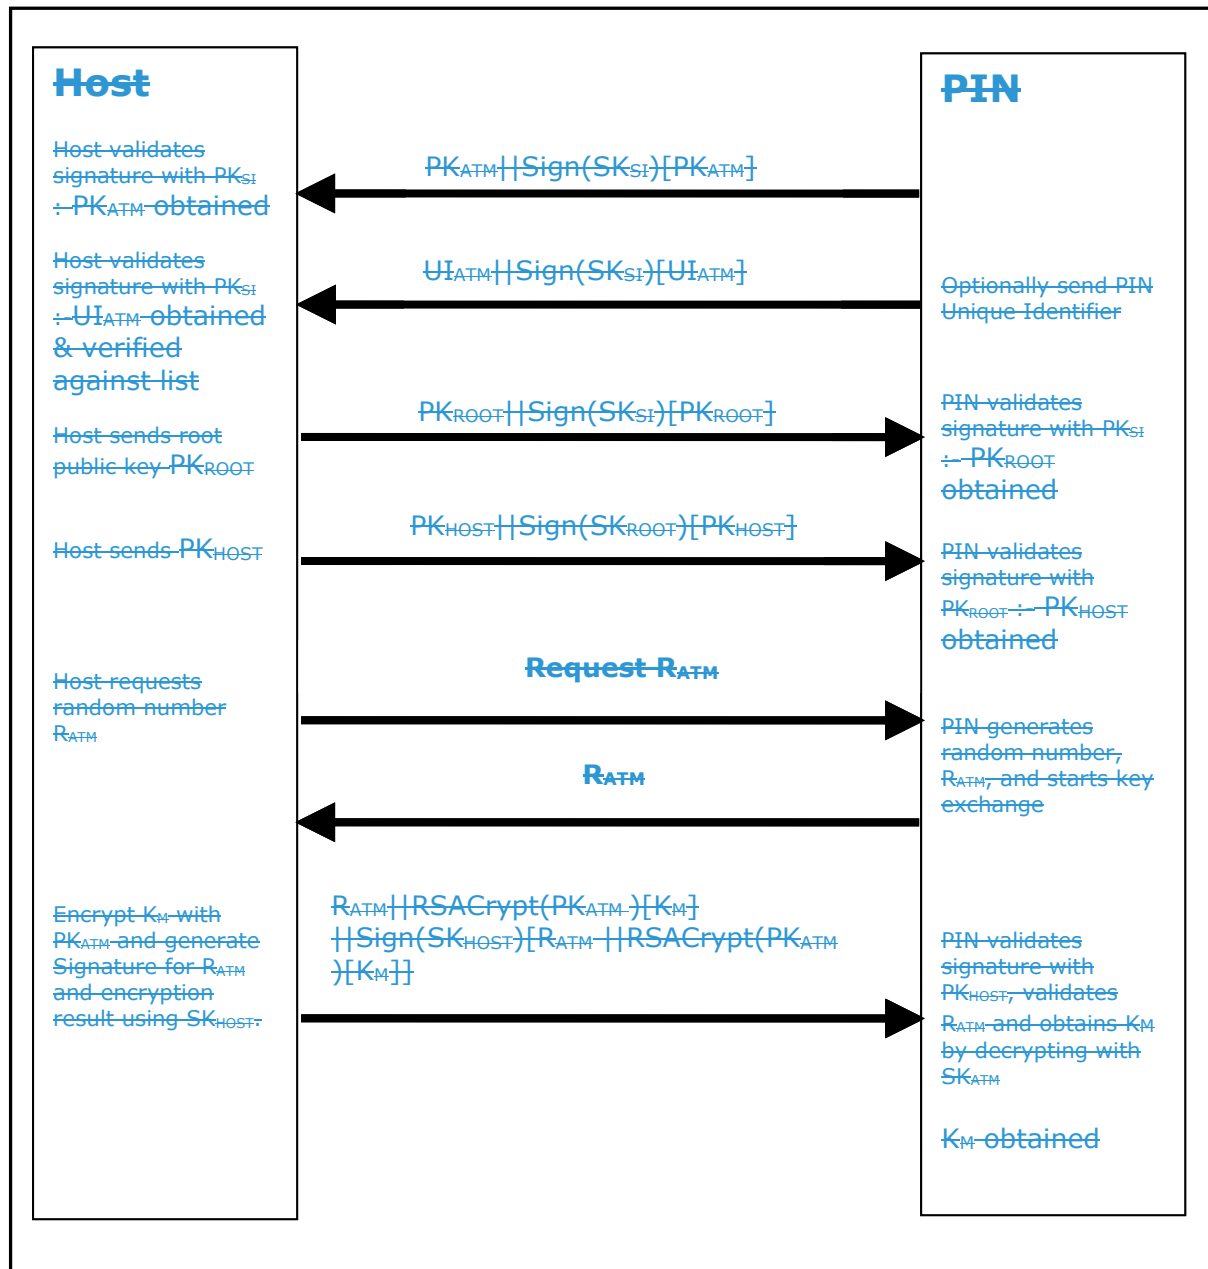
Host

Host validates signature with $PK_{SI}$ : $PK_{ATM}$ obtained

Host validates signature with $PK_{SI}$ : $UI_{ATM}$ obtained & verified against list

Host sends root public key $PK_{ROOT}$

Host sends $PK_{HOST}$

Host requests random number $R_{ATM}$

Encrypt $K_M$ with $PK_{ATM}$ and generate Signature for $R_{ATM}$ and encryption result using $SK_{HOST}$.

$PK_{ATM}||Sign(SK_{SI})[PK_{ATM}]$

$UI_{ATM}||Sign(SK_{SI})[UI_{ATM}]$

$PK_{ROOT}||Sign(SK_{SI})[PK_{ROOT}]$

$PK_{HOST}||Sign(SK_{ROOT})[PK_{HOST}]$

Request $R_{ATM}$

$R_{ATM}$

$R_{ATM}||RSACrypt(PK_{ATM})[K_M]||Sign(SK_{HOST})[R_{ATM}||RSACrypt(PK_{ATM})[K_M]]$

PIN

Optionally send PIN Unique Identifier

PIN validates signature with $PK_{SI}$ : $PK_{ROOT}$ obtained

PIN validates signature with $PK_{ROOT}$ : $PK_{HOST}$ obtained

PIN generates random number, $R_{ATM}$, and starts key exchange

PIN validates signature with $PK_{HOST}$, validates $R_{ATM}$ and obtains $K_M$ by decrypting with $SK_{ATM}$

$K_M$ obtained